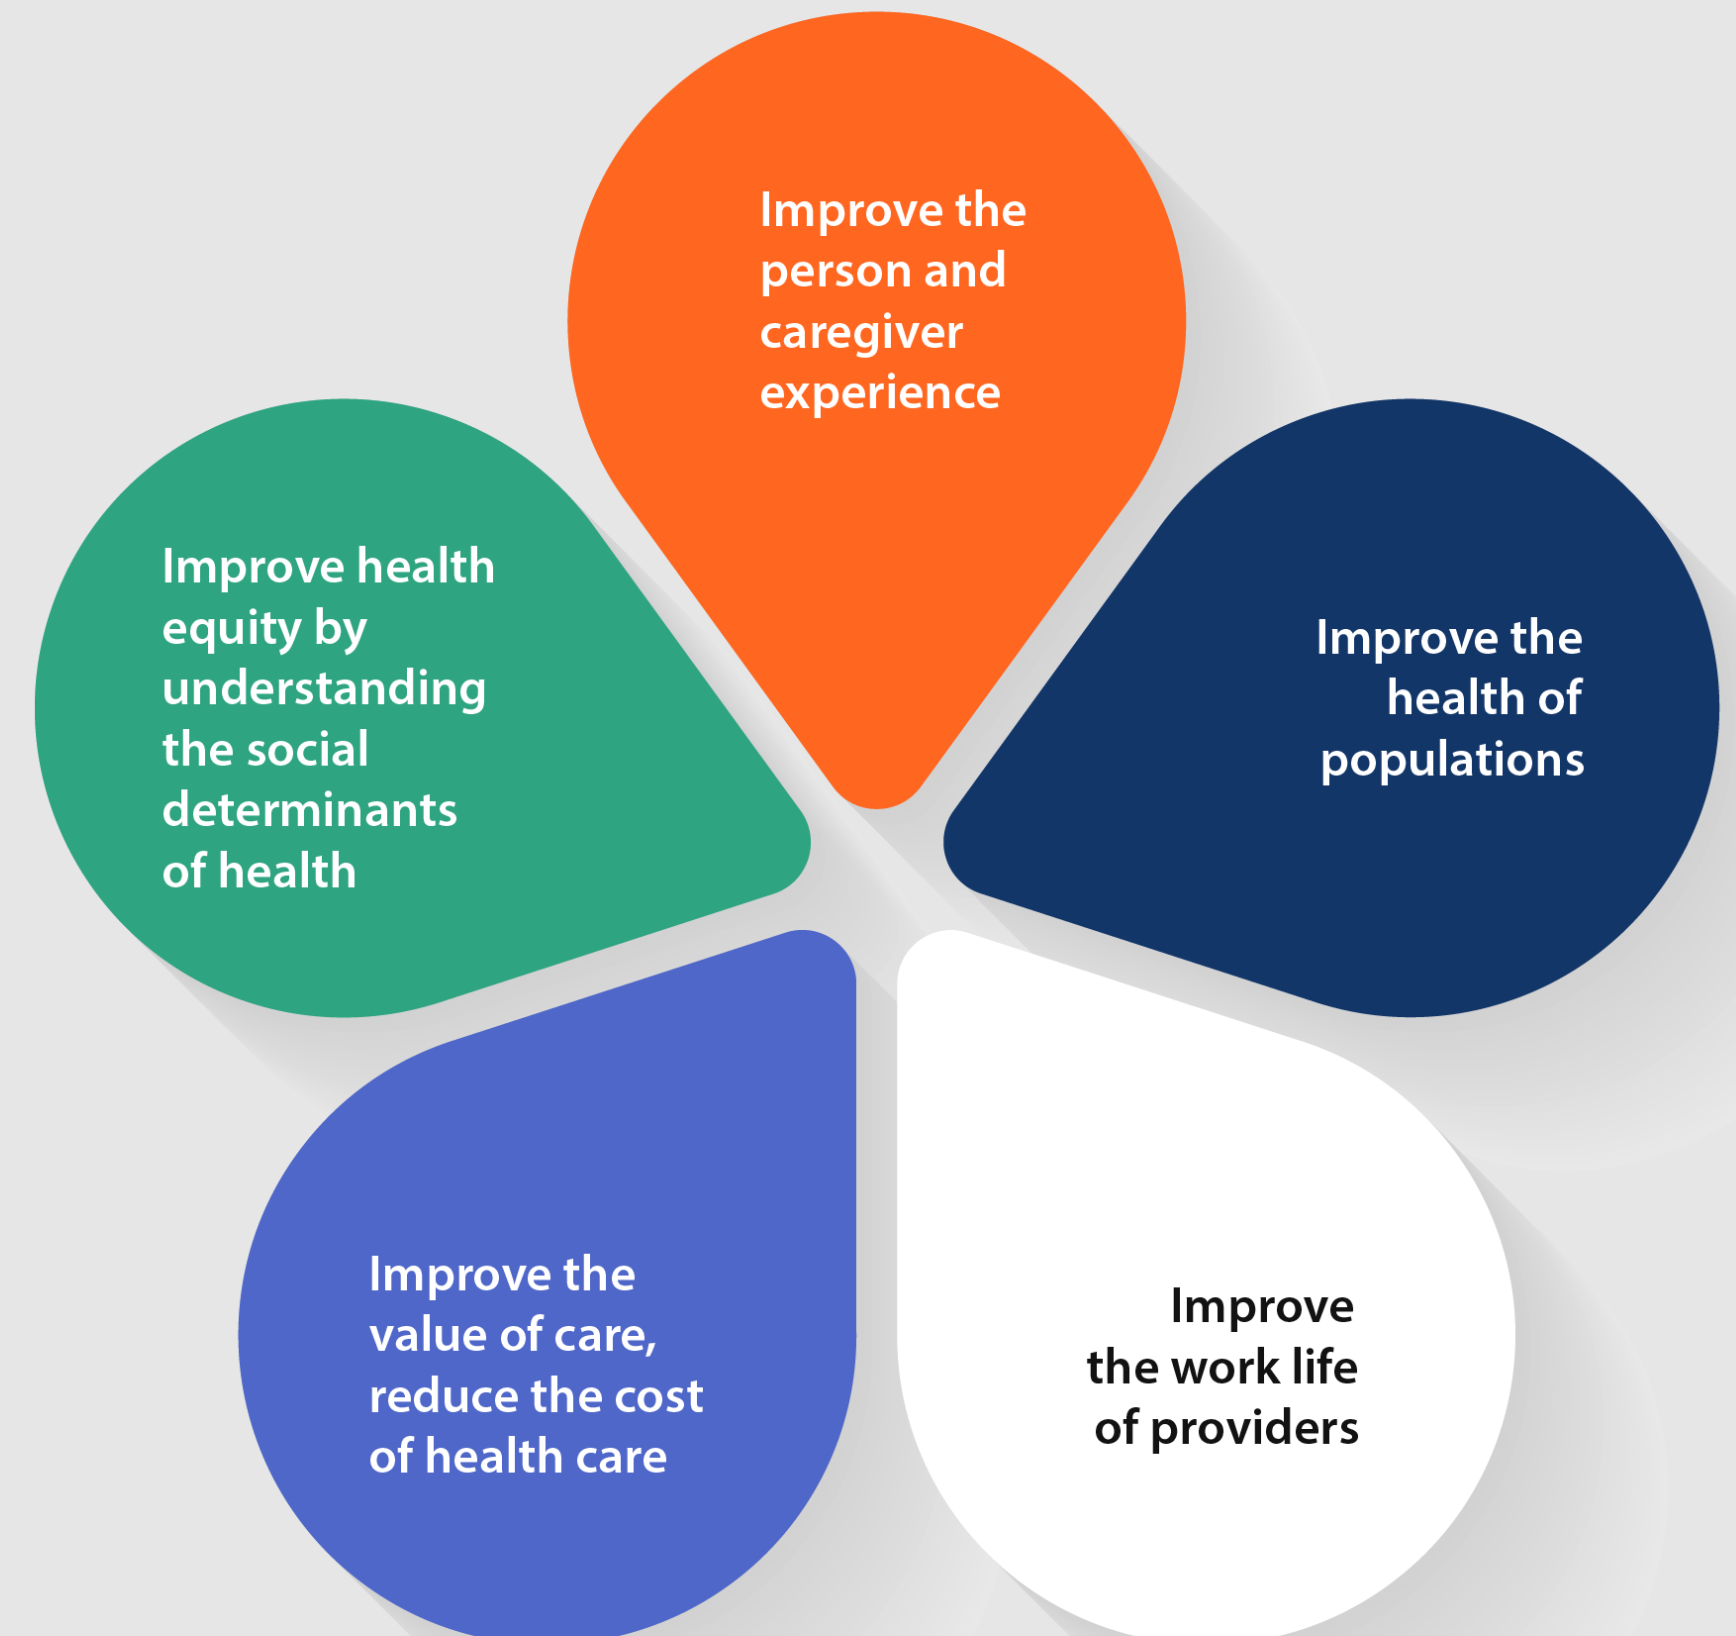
Improve the person and caregiver experience

Improve health equity by understanding the social determinants of health

Improve the health of populations

Improve the value of care, reduce the cost of health care

Improve the work life of providers